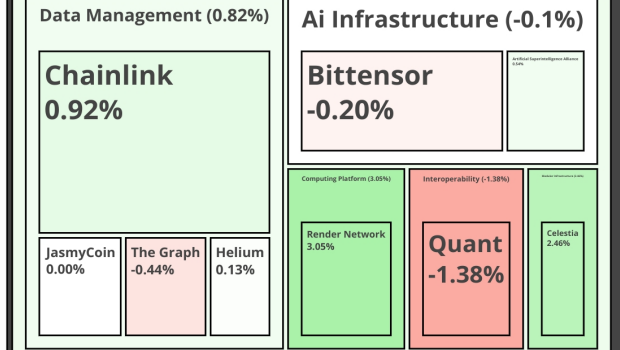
Data Management (0.82%)

Chainlink
0.92%

JasmyCoin
0.00%

The Graph
-0.44%

Helium
0.13%

Ai Infrastructure (-0.1%)

Bittensor
-0.20%

Artificial Superintelligence Alliance
0.54%

Computing Platform (3.05%)

Render Network
3.05%

Interoperability (-1.38%)

Quant
-1.38%

Modular Infrastructure (2.46%)

Celestia
2.46%